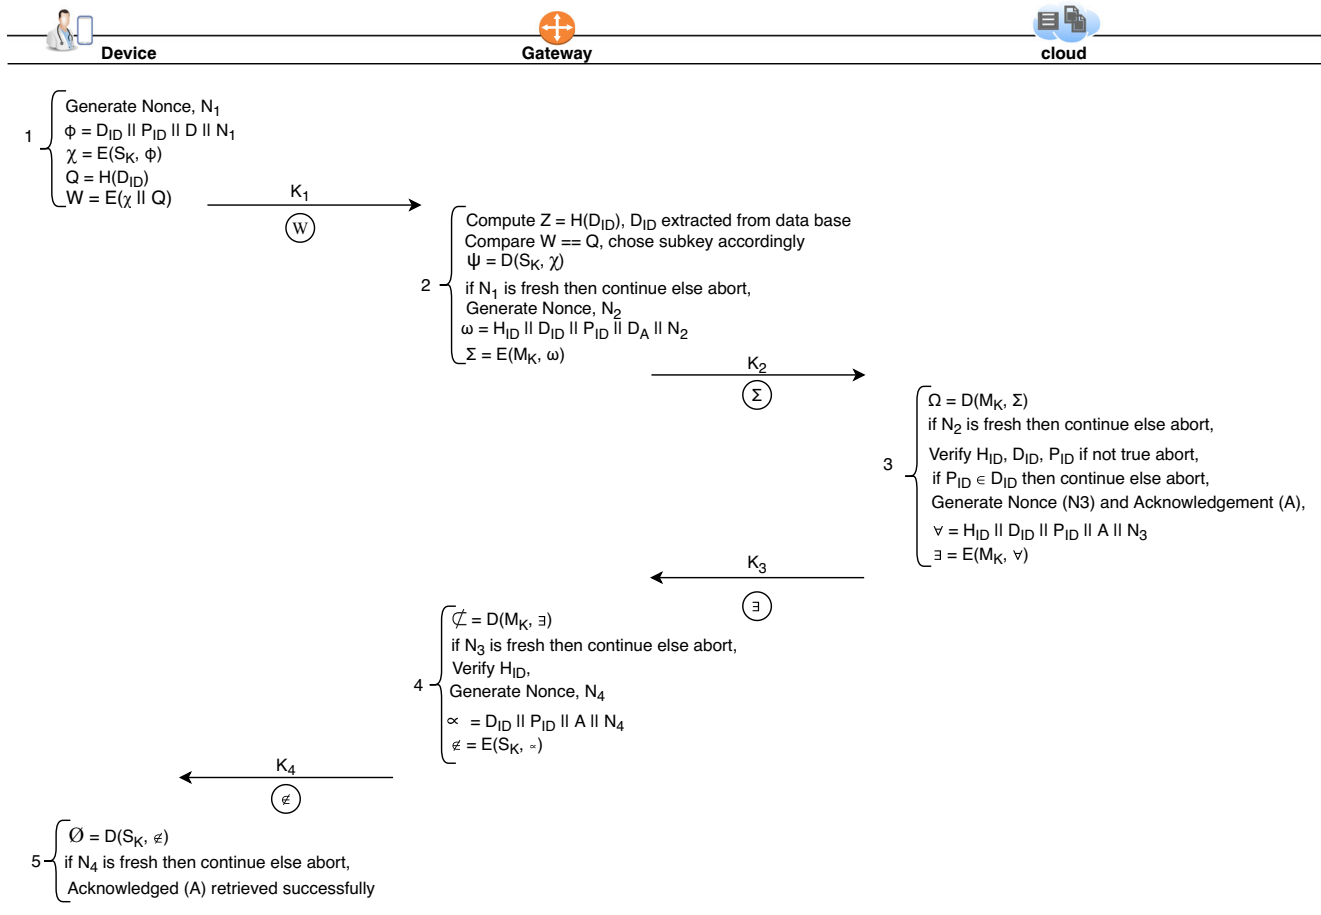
Device

Gateway

cloud

1

Generate Nonce, $N_1$

$\phi = D_{ID} || P_{ID} || D || N_1$

$\chi = E(S_K, \phi)$

$Q = H(D_{ID})$

$W = E(\chi || Q)$

$K_1$

W

2

Compute $Z = H(D_{ID})$, $D_{ID}$ extracted from data base

Compare W == Q, chose subkey accordingly

$\psi = D(S_K, \chi)$

if $N_1$ is fresh then continue else abort,

Generate Nonce, $N_2$

$\omega = H_{ID} || D_{ID} || P_{ID} || D_A || N_2$

$\Sigma = E(M_K, \omega)$

$K_2$

$\Sigma$

3

$\Omega = D(M_K, \Sigma)$

if $N_2$ is fresh then continue else abort,

Verify $H_{ID}$, $D_{ID}$, $P_{ID}$ if not true abort,

if $P_{ID} \in D_{ID}$ then continue else abort,

Generate Nonce (N3) and Acknowledgement (A),

$\forall = H_{ID} || D_{ID} || P_{ID} || A || N_3$

$\exists = E(M_K, \forall)$

$K_3$

$\exists$

4

$\not\subset = D(M_K, \exists)$

if $N_3$ is fresh then continue else abort,

Verify $H_{ID}$,

Generate Nonce, $N_4$

$\propto = D_{ID} || P_{ID} || A || N_4$

$\not\in = E(S_K, \propto)$

$K_4$

$\not\in$

5

$\emptyset = D(S_K, \not\in)$

if $N_4$ is fresh then continue else abort,

Acknowledged (A) retrieved successfully